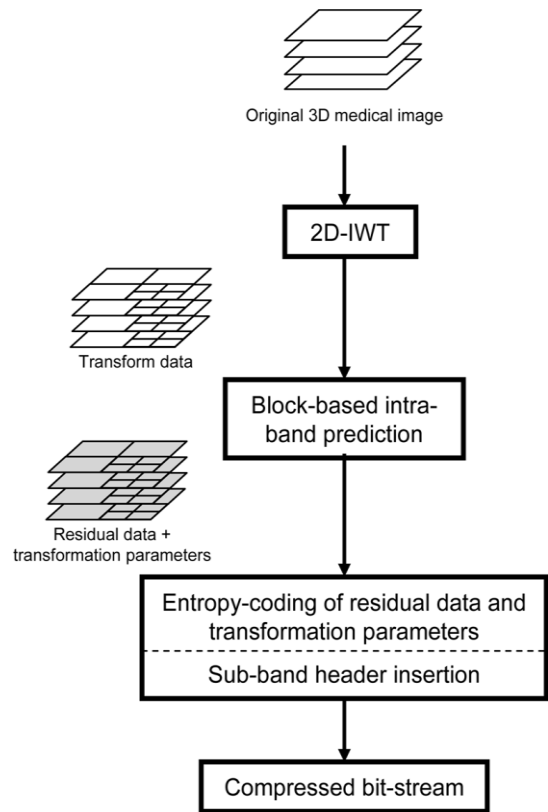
Original 3D medical image

2D-IWT

Transform data

Block-based intra-band prediction

Residual data + transformation parameters

Entropy-coding of residual data and transformation parameters

Sub-band header insertion

Compressed bit-stream